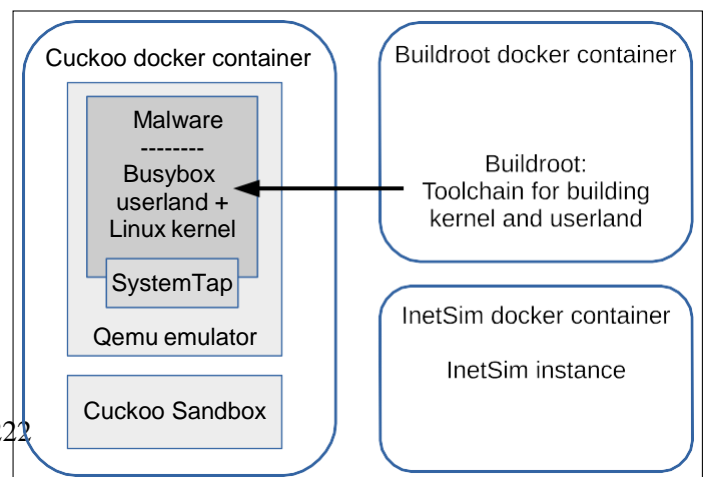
Cuckoo docker container

Malware
--------
Busybox userland + Linux kernel

SystemTap

Qemu emulator

Cuckoo Sandbox

Buildroot docker container

Buildroot: Toolchain for building kernel and userland

InetSim docker container

InetSim instance

22